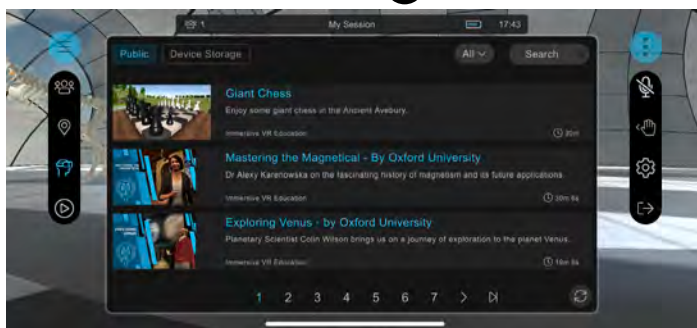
1 My Session 17:43

Public Device Storage All Search

Giant Chess
Enjoy some giant chess in the Ancient Avebury.
Immersive VR Education 20m

Mastering the Magnetical - By Oxford University
Dr Alexy Karenowska on the fascinating history of magnetism and its future applications.
Immersive VR Education 10m 6s

Exploring Venus - by Oxford University
Planetary Scientist Colin Wilson brings us on a journey of exploration to the planet Venus.
Immersive VR Education 14m 6s

1 2 3 4 5 6 7